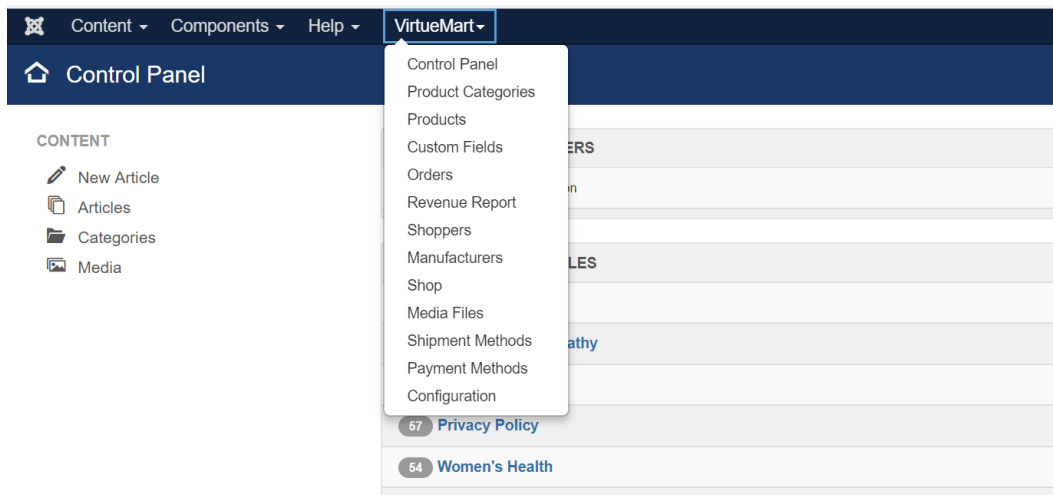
Content ▾ Components ▾ Help ▾ VirtueMart ▾

Control Panel

CONTENT

New Article
Articles
Categories
Media

Control Panel
Product Categories
Products
Custom Fields
Orders
Revenue Report
Shoppers
Manufacturers
Shop
Media Files
Shipment Methods
Payment Methods
Configuration

ERS
n
LES
athy

57 Privacy Policy

54 Women's Health